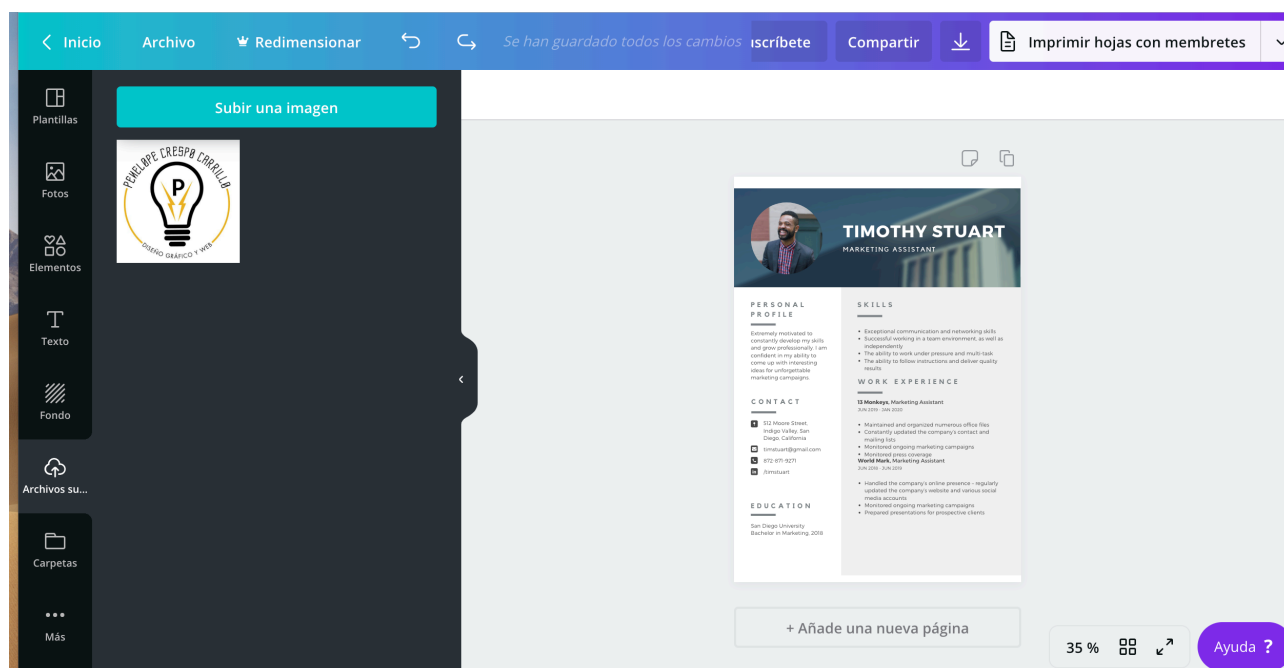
< Inicio Archivo ♛ Redimensionar Se han guardado todos los cambios scríbete Compartir Imprimir hojas con membretes

Plantillas
Fotos
Elementos
Texto
Fondo
Archivos su...
Carpetas
Más

Subir una imagen

PENELOPE CRESPO CARRILLO
P
DISEÑO GRÁFICO Y WEB

TIMOTHY STUART
MARKETING ASSISTANT

PERSONAL PROFILE
Extremely motivated to constantly develop my skills and grow professionally. I am confident in my ability to come up with interesting ideas for unforgettable marketing campaigns.

CONTACT
512 Moore Street, Indigo Valley, San Diego, California
timstuart@gmail.com
872-871-9271
/timstuart

EDUCATION
San Diego University
Bachelor in Marketing, 2018

SKILLS
• Exceptional communication and networking skills
• Successful working in a team environment, as well as independently
• The ability to work under pressure and multi-task
• The ability to follow instructions and deliver quality results

WORK EXPERIENCE
13 Monkeys, Marketing Assistant
JUN 2019 - JAN 2020
• Maintained and organized numerous office files
• Constantly updated the company's contact and mailing lists
• Monitored ongoing marketing campaigns
• Monitored press coverage
World Mark, Marketing Assistant
JUN 2018 - JUN 2019
• Handled the company's online presence - regularly updated the company's website and various social media accounts
• Monitored ongoing marketing campaigns
• Prepared presentations for prospective clients

+ Añade una nueva página

35 %
Ayuda ?